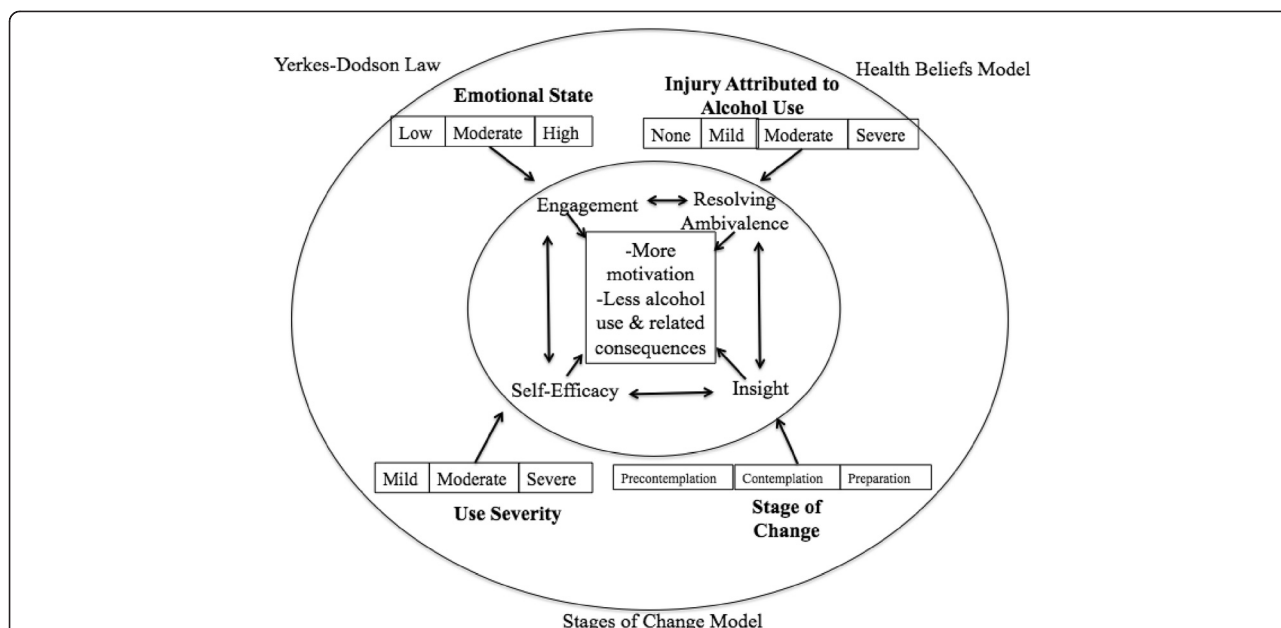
Yerkes-Dodson Law

Health Beliefs Model

Emotional State

| Low | Moderate | High |
|---|---|---|

Injury Attributed to Alcohol Use

| None | Mild | Moderate | Severe |
|---|---|---|---|

Engagement

Resolving Ambivalence

-More motivation
-Less alcohol use & related consequences

Self-Efficacy

Insight

| Mild | Moderate | Severe |
|---|---|---|

Use Severity

| Precontemplation | Contemplation | Preparation |
|---|---|---|

Stage of Change

Stages of Change Model